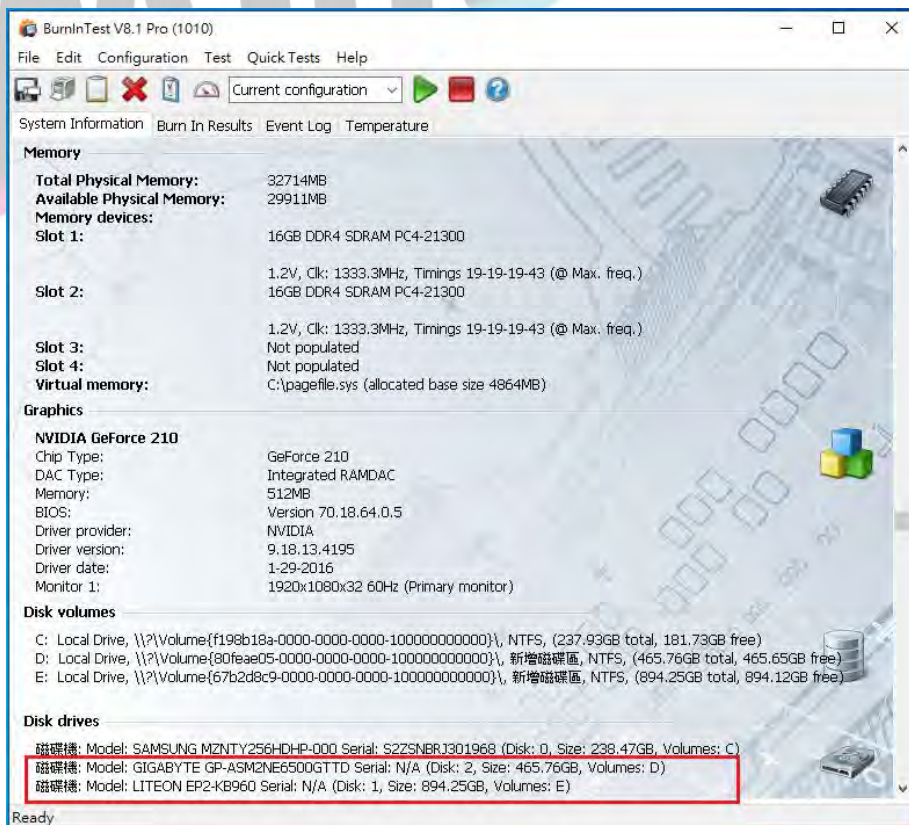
BurnInTest V8.1 Pro (1010)

File Edit Configuration Test Quick Tests Help

Current configuration

System Information Burn In Results Event Log Temperature

Memory

Total Physical Memory: 32714MB
Available Physical Memory: 29911MB
Memory devices:
Slot 1: 16GB DDR4 SDRAM PC4-21300

1.2V, Clk: 1333.3MHz, Timings 19-19-19-43 (@ Max. freq.)
Slot 2: 16GB DDR4 SDRAM PC4-21300

1.2V, Clk: 1333.3MHz, Timings 19-19-19-43 (@ Max. freq.)
Slot 3: Not populated
Slot 4: Not populated
Virtual memory: C:\pagefile.sys (allocated base size 4864MB)

Graphics

NVIDIA GeForce 210
Chip Type: GeForce 210
DAC Type: Integrated RAMDAC
Memory: 512MB
BIOS: Version 70.18.64.0.5
Driver provider: NVIDIA
Driver version: 9.18.13.4195
Driver date: 1-29-2016
Monitor 1: 1920x1080x32 60Hz (Primary monitor)

Disk volumes

C: Local Drive, \\?\Volume{f198b18a-0000-0000-0000-100000000000}\, NTFS, (237.93GB total, 181.73GB free)
D: Local Drive, \\?\Volume{80feae05-0000-0000-0000-100000000000}\, 新增磁碟區, NTFS, (465.76GB total, 465.65GB free)
E: Local Drive, \\?\Volume{67b2d8c9-0000-0000-0000-100000000000}\, 新增磁碟區, NTFS, (894.25GB total, 894.12GB free)

Disk drives

磁碟機: Model: SAMSUNG MZNTY256HDHP-000 Serial: S2ZSNBRJ301968 (Disk: 0, Size: 238.47GB, Volumes: C)
磁碟機: Model: GIGABYTE GP-ASM2NE6500GTTD Serial: N/A (Disk: 2, Size: 465.76GB, Volumes: D)
磁碟機: Model: LITEON EP2-KB960 Serial: N/A (Disk: 1, Size: 894.25GB, Volumes: E)

Ready